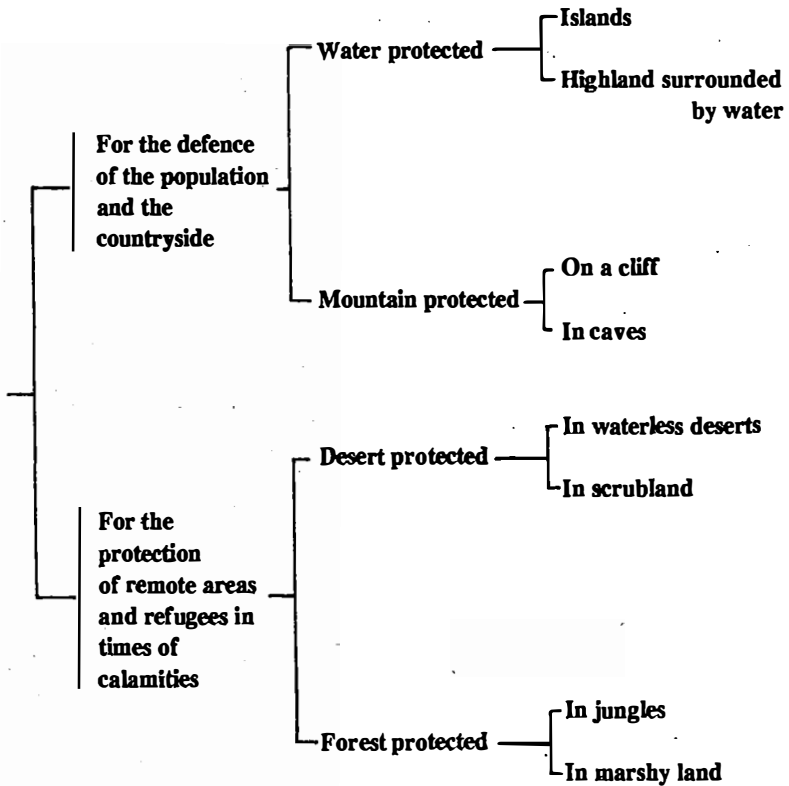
For the defence of the population and the countryside

Water protected

Islands

Highland surrounded by water

Mountain protected

On a cliff

In caves

For the protection of remote areas and refugees in times of calamities

Desert protected

In waterless deserts

In scrubland

Forest protected

In jungles

In marshy land